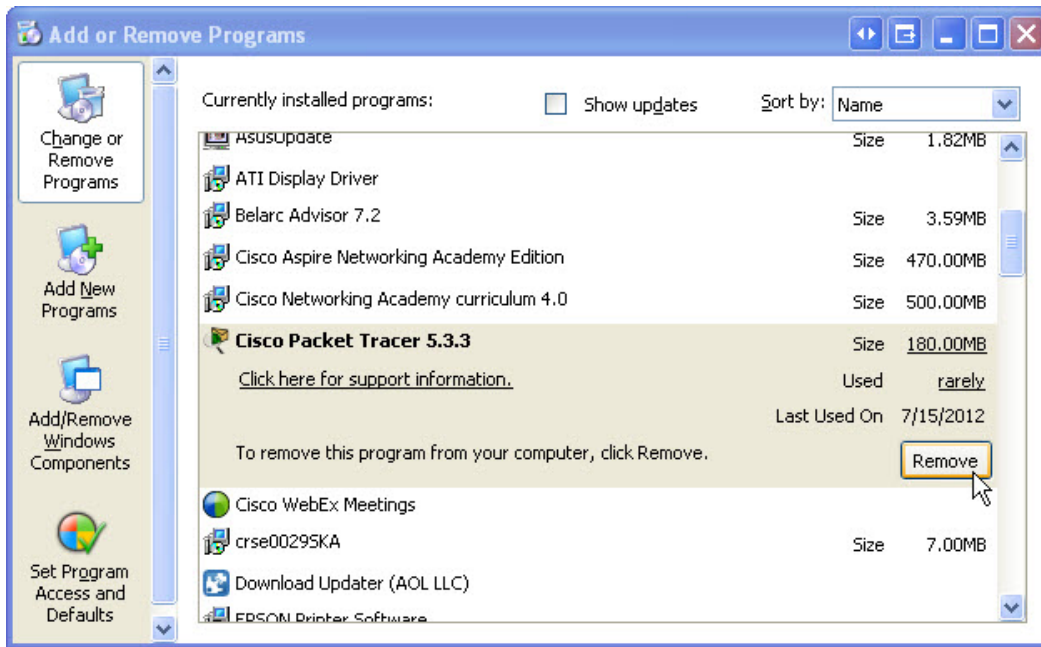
Add or Remove Programs

Change or Remove Programs

Add New Programs

Add/Remove Windows Components

Set Program Access and Defaults

Currently installed programs:

Show updates

Sort by: Name

AsusUpdate Size 1.82MB

ATI Display Driver

Belarc Advisor 7.2 Size 3.59MB

Cisco Aspire Networking Academy Edition Size 470.00MB

Cisco Networking Academy curriculum 4.0 Size 500.00MB

Cisco Packet Tracer 5.3.3 Size 180.00MB

Click here for support information. Used rarely

Last Used On 7/15/2012

To remove this program from your computer, click Remove.

Remove

Cisco WebEx Meetings

crse0029SKA Size 7.00MB

Download Updater (AOL LLC)

EPSON Printer Software